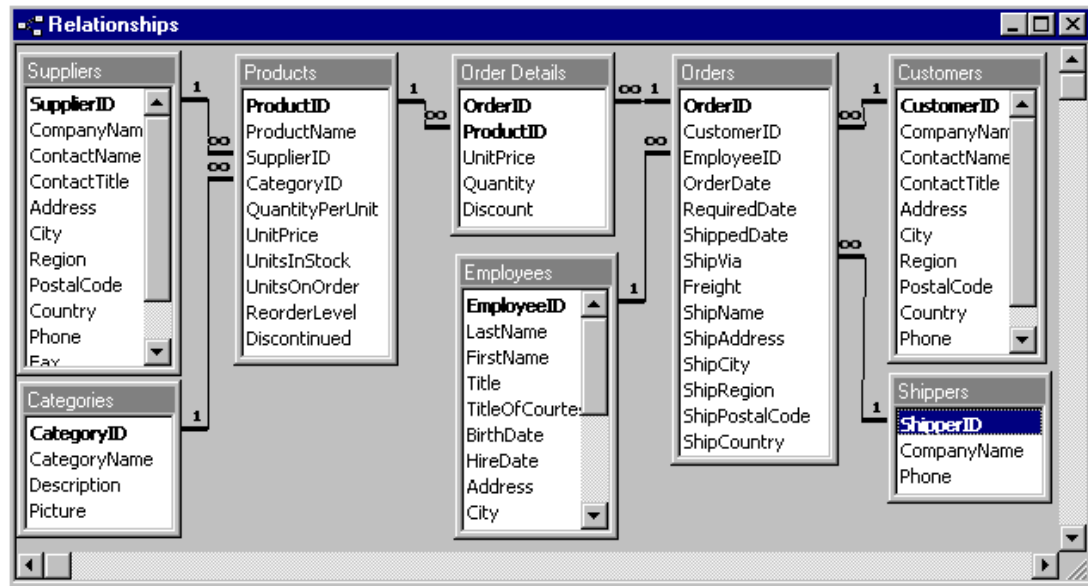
Relationships

Suppliers
SupplierID
CompanyNam
ContactName
ContactTitle
Address
City
Region
PostalCode
Country
Phone
Fax

Categories
CategoryID
CategoryName
Description
Picture

Products
ProductID
ProductName
SupplierID
CategoryID
QuantityPerUnit
UnitPrice
UnitsInStock
UnitsOnOrder
ReorderLevel
Discontinued

Order Details
OrderID
ProductID
UnitPrice
Quantity
Discount

Employees
EmployeeID
LastName
FirstName
Title
TitleOfCourte
BirthDate
HireDate
Address
City

Orders
OrderID
CustomerID
EmployeeID
OrderDate
RequiredDate
ShippedDate
ShipVia
Freight
ShipName
ShipAddress
ShipCity
ShipRegion
ShipPostalCode
ShipCountry

Customers
CustomerID
CompanyNam
ContactName
ContactTitle
Address
City
Region
PostalCode
Country
Phone

Shippers
ShipperID
CompanyName
Phone

1 ∞ ∞ 1 1 ∞ ∞ 1 ∞ 1 ∞ 1 ∞ 1